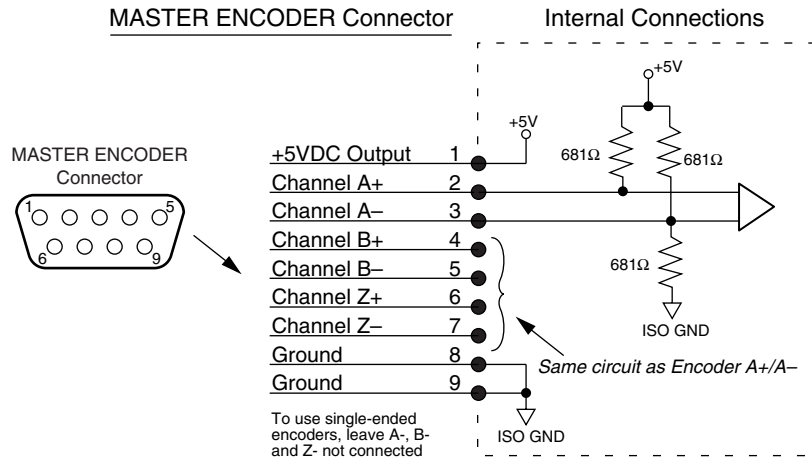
MASTER ENCODER Connector

Internal Connections

MASTER ENCODER Connector

1 5 6 9

+5VDC Output 1
Channel A+ 2
Channel A– 3
Channel B+ 4
Channel B– 5
Channel Z+ 6
Channel Z– 7
Ground 8
Ground 9

+5V

+5V

681Ω

681Ω

681Ω

ISO GND

Same circuit as Encoder A+/A–

To use single-ended encoders, leave A-, B- and Z- not connected

ISO GND